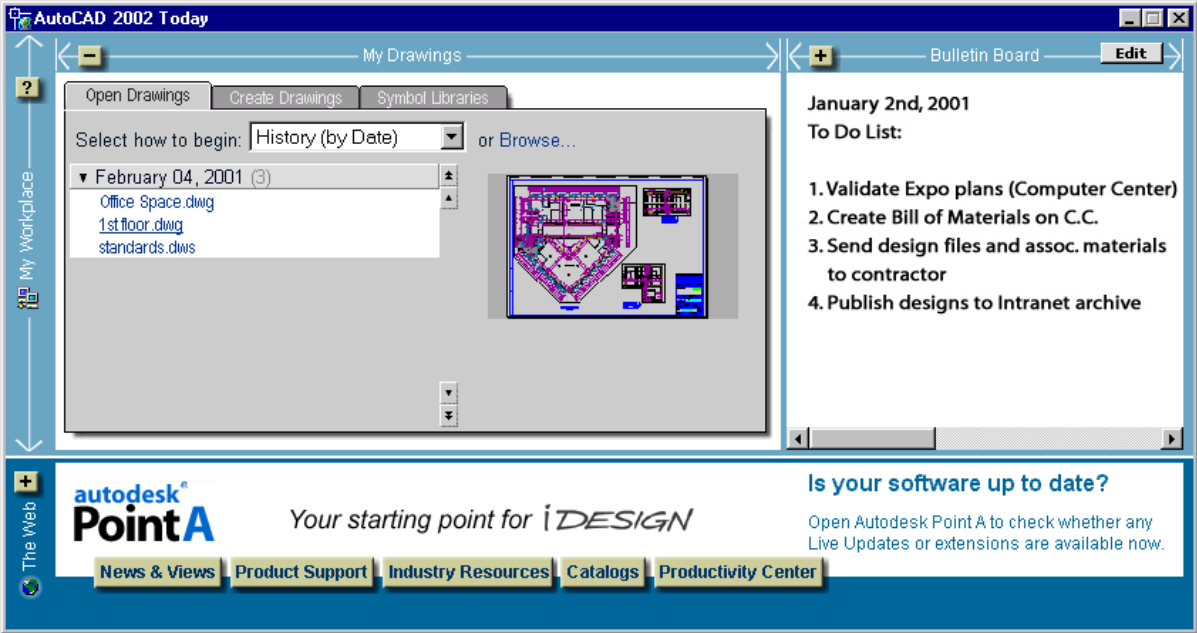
AutoCAD 2002 Today

My Drawings

Bulletin Board
Edit

?

My Workplace

Open Drawings
Create Drawings
Symbol Libraries

Select how to begin: History (by Date) or Browse...

February 04, 2001 (3)
Office Space.dwg
1st floor.dwg
standards.dws

January 2nd, 2001
To Do List:

1. Validate Expo plans (Computer Center)
2. Create Bill of Materials on C.C.
3. Send design files and assoc. materials to contractor
4. Publish designs to Intranet archive

The Web

autodesk® PointA

Your starting point for iDESIGN

Is your software up to date?

Open Autodesk Point A to check whether any Live Updates or extensions are available now.

News & Views
Product Support
Industry Resources
Catalogs
Productivity Center